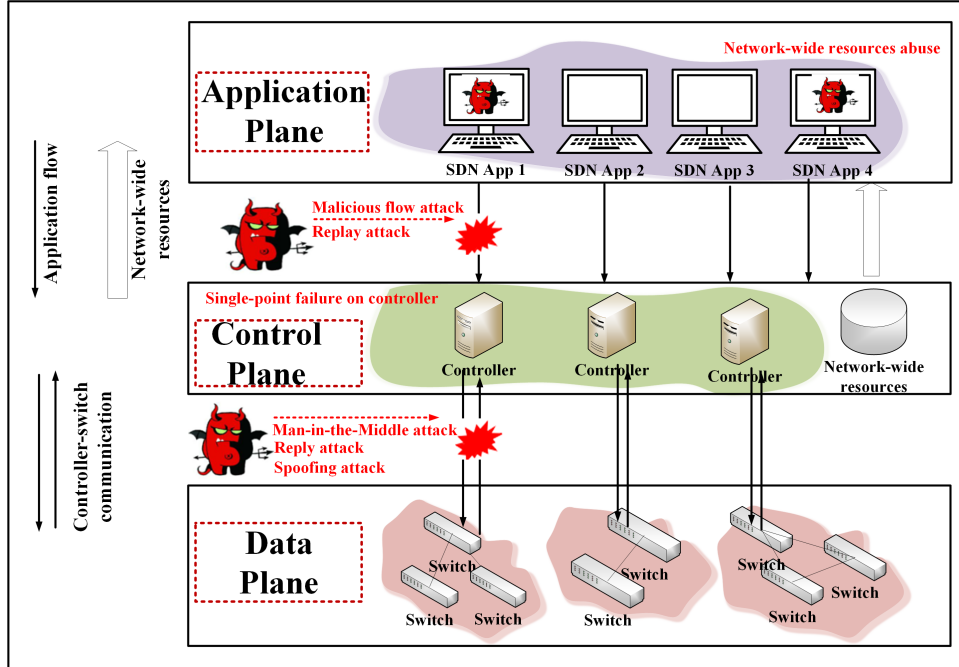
Application flow

Network-wide resources

Application Plane

Network-wide resources abuse

SDN App 1

SDN App 2

SDN App 3

SDN App 4

Malicious flow attack
Replay attack

Single-point failure on controller

Control Plane

Controller

Controller

Controller

Network-wide resources

Controller-switch communication

Man-in-the-Middle attack
Reply attack
Spoofing attack

Data Plane

Switch

Switch

Switch

Switch

Switch

Switch

Switch

Switch

Switch